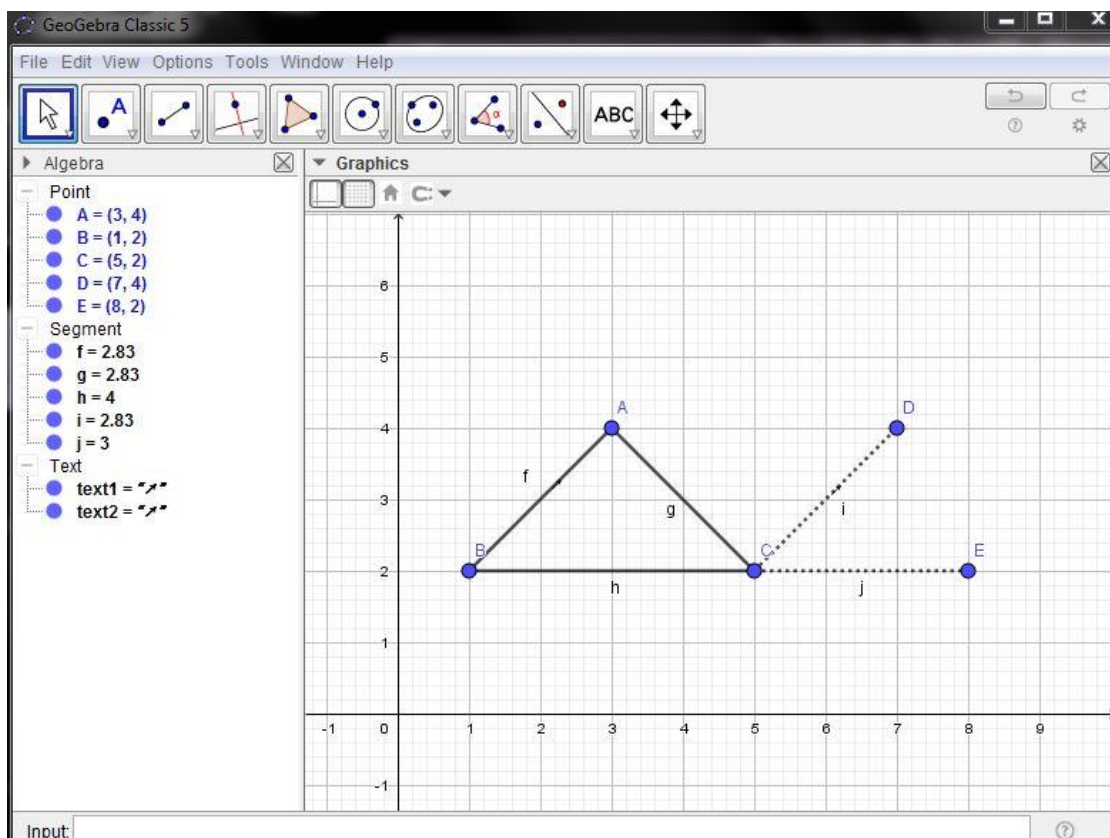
GeoGebra Classic 5

File Edit View Options Tools Window Help

ABC

Algebra

Point
A = (3, 4)
B = (1, 2)
C = (5, 2)
D = (7, 4)
E = (8, 2)

Segment
f = 2.83
g = 2.83
h = 4
i = 2.83
j = 3

Text
text1 = "↗"
text2 = "↗"

Graphics

6
5
4
3
2
1
-1
-1 0 1 2 3 4 5 6 7 8 9

A
B
C
D
E
f
g
h
i
j

Input: